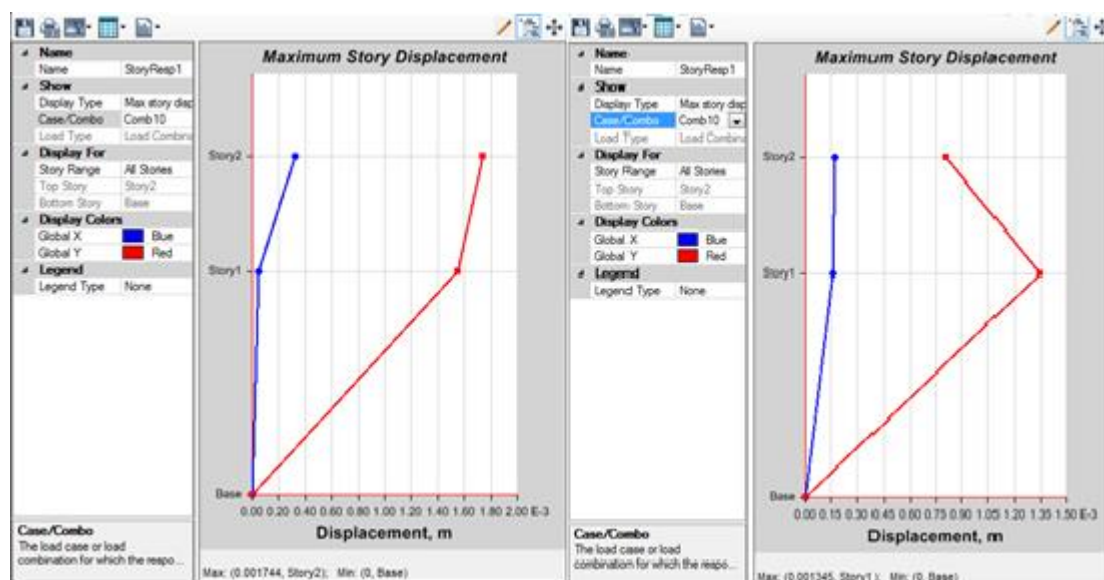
Name
Name StoryResp1
Show
Display Type Max story disp
Case/Combo Comb10
Load Type Load Combina
Display For
Story Range All Stories
Top Story Story2
Bottom Story Base
Display Colors
Global X Blue
Global Y Red
Legend
Legend Type None

Case/Combo
The load case or load combination for which the respo...

Maximum Story Displacement

Story2
Story1
Base

0.00 0.20 0.40 0.60 0.80 1.00 1.20 1.40 1.60 1.80 2.00 E-3

Displacement, m

Max: (0.001744, Story2); Min: (0, Base)

Name
Name StoryResp1
Show
Display Type Max story disp
Case/Combo Comb10
Load Type Load Combina
Display For
Story Range All Stories
Top Story Story2
Bottom Story Base
Display Colors
Global X Blue
Global Y Red
Legend
Legend Type None

Case/Combo
The load case or load combination for which the respo...

Maximum Story Displacement

Story2
Story1
Base

0.00 0.15 0.30 0.45 0.60 0.75 0.90 1.05 1.20 1.35 1.50 E-3

Displacement, m

Max: (0.001345, Story1); Min: (0, Base)